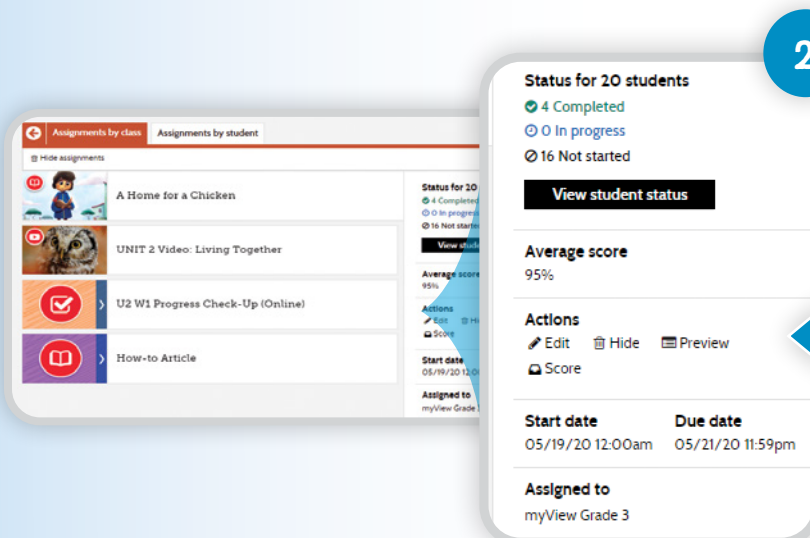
Assignments by class

Assignments by student

Hide assignments

A Home for a Chicken

UNIT 2 Video: Living Together

U2 W1 Progress Check-Up (Online)

How-to Article

Status for 20

4 Completed

0 In progress

16 Not started

View stude

Average score

95%

Actions

Edit Hide

Score

Start date

05/19/20 12:0

Assigned to

myView Grade 3

2

Status for 20 students

4 Completed

0 In progress

16 Not started

View student status

Average score

95%

Actions

Edit Hide Preview

Score

Start date

05/19/20 12:00am

Due date

05/21/20 11:59pm

Assigned to

myView Grade 3